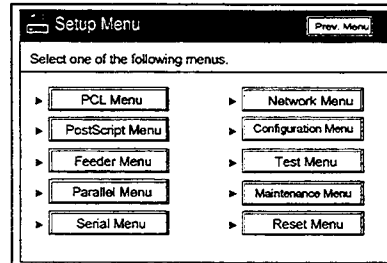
Setup Menu

Prev. Menu

Select one of the following menus.

PCL Menu

PostScript Menu

Feeder Menu

Parallel Menu

Serial Menu

Network Menu

Configuration Menu

Test Menu

Maintenance Menu

Reset Menu